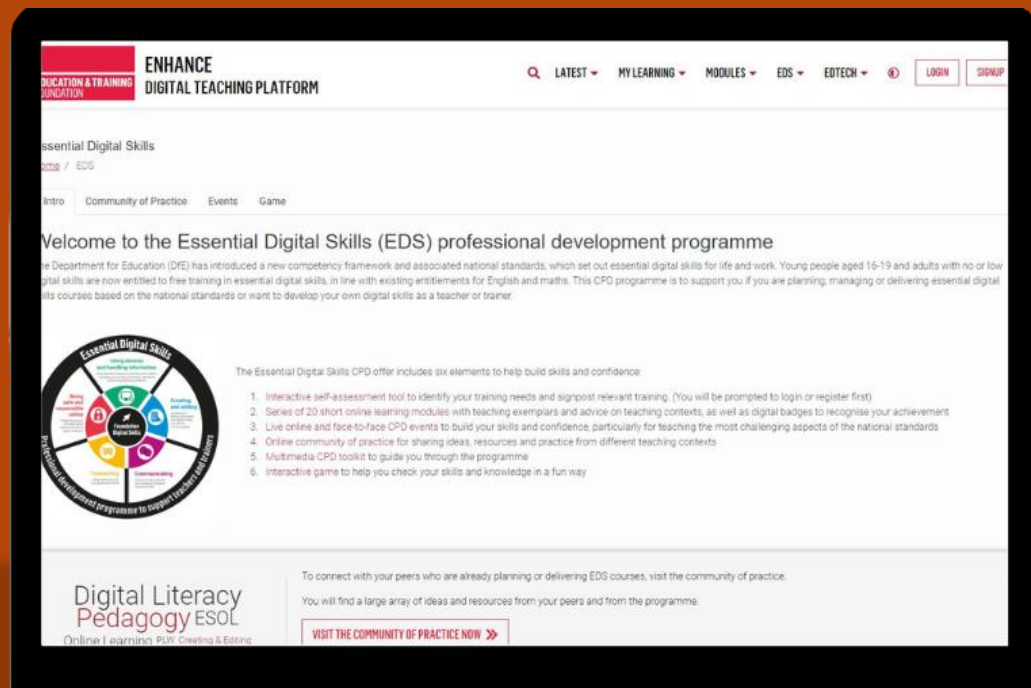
DUCATION & TRAINING
UNDATION

ENHANCE
DIGITAL TEACHING PLATFORM

LATEST ▾ MY LEARNING ▾ MODULES ▾ EDS ▾ EDTECH ▾ LOGIN SIGNUP

ssential Digital Skills
ome / EDS

Intro Community of Practice Events Game

Welcome to the Essential Digital Skills (EDS) professional development programme

e Department for Education (DfE) has introduced a new competency framework and associated national standards, which set out essential digital skills for life and work. Young people aged 16-19 and adults with no or low gital skills are now entitled to free training in essential digital skills, in line with existing entitlements for English and maths. This CPD programme is to support you if you are planning, managing or delivering essential digital ills courses based on the national standards or want to develop your own digital skills as a teacher or trainer.

Essential Digital Skills
Using devices and handling information
Creating and editing
Communicating
Transacting
Being safe and responsible online
Foundation Digital Skills
Professional development programme to support teachers and trainers

The Essential Digital Skills CPD offer includes six elements to help build skills and confidence:

1. Interactive self-assessment tool to identify your training needs and signpost relevant training. (You will be prompted to login or register first)
2. Series of 20 short online learning modules with teaching exemplars and advice on teaching contexts, as well as digital badges to recognise your achievement
3. Live online and face-to-face CPD events to build your skills and confidence, particularly for teaching the most challenging aspects of the national standards
4. Online community of practice for sharing ideas, resources and practice from different teaching contexts
5. Multimedia CPD toolkit to guide you through the programme
6. Interactive game to help you check your skills and knowledge in a fun way

Digital Literacy
Pedagogy ESOL
Online Learning PLW Creating & Editing

To connect with your peers who are already planning or delivering EDS courses, visit the community of practice.

You will find a large array of ideas and resources from your peers and from the programme.

VISIT THE COMMUNITY OF PRACTICE NOW »